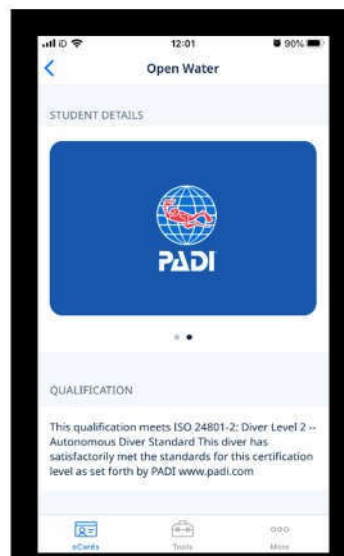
12:01
90%
<
Open Water

STUDENT DETAILS

PADI

QUALIFICATION

This qualification meets ISO 24801-2: Diver Level 2 -- Autonomous Diver Standard This diver has satisfactorily met the standards for this certification level as set forth by PADI www.padi.com

eCards
Tools
More